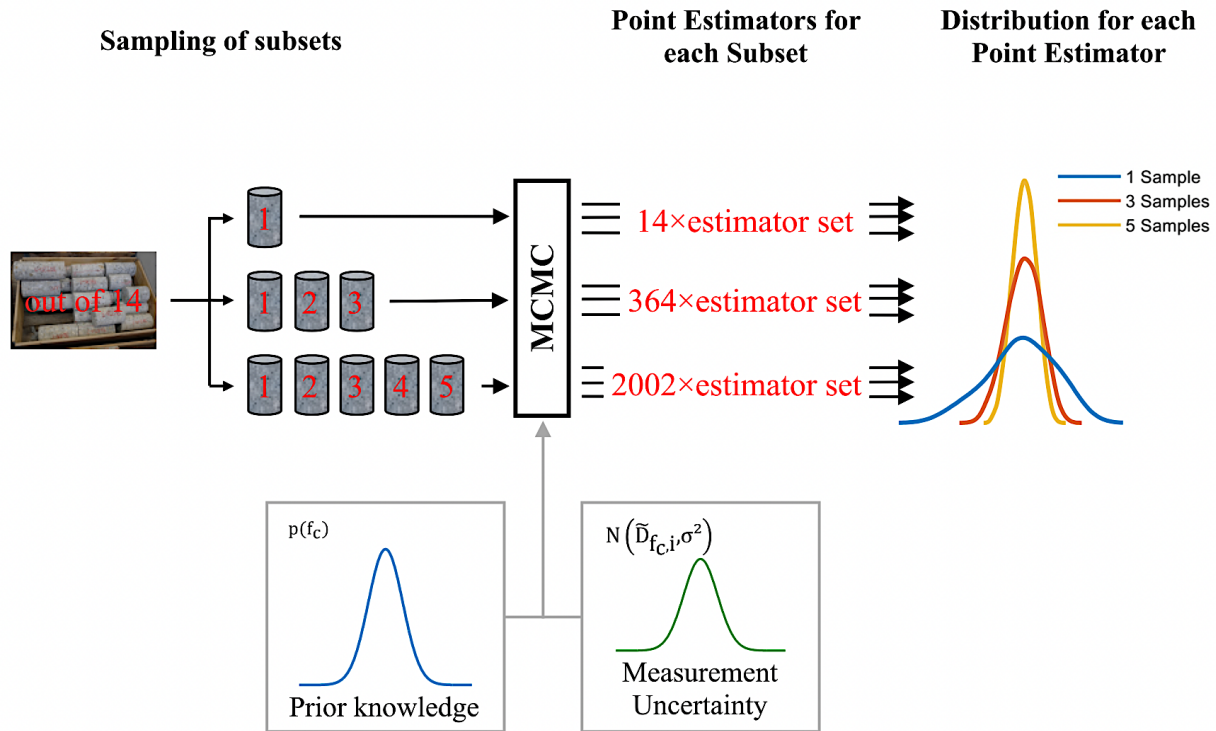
Sampling of subsets

Point Estimators for each Subset

Distribution for each Point Estimator

1 Sample
3 Samples
5 Samples

out of 14

1

1 2 3

1 2 3 4 5

MCMC

14×estimator set

364×estimator set

2002×estimator set

$p(f_c)$

Prior knowledge

$N\left(\tilde{D}_{f_c,i}, \sigma^2\right)$

Measurement Uncertainty